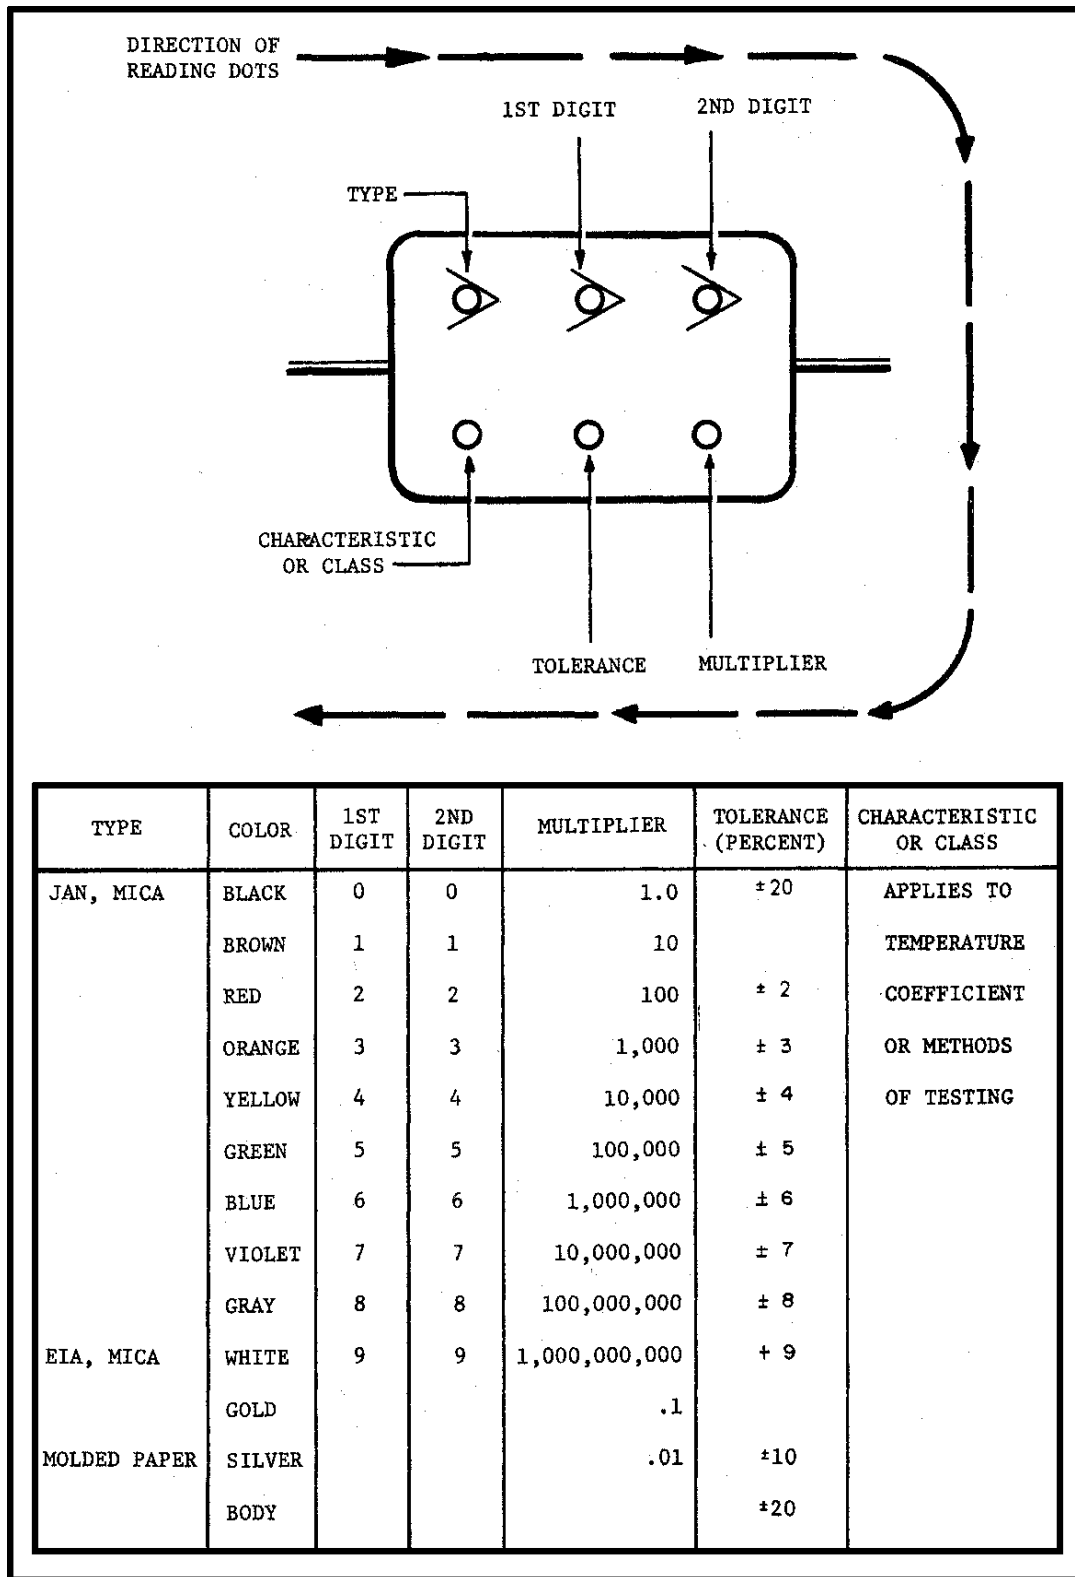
DIRECTION OF READING DOTS

1ST DIGIT

2ND DIGIT

TYPE

CHARACTERISTIC OR CLASS

TOLERANCE

MULTIPLIER

| TYPE | COLOR | 1ST DIGIT | 2ND DIGIT | MULTIPLIER | TOLERANCE (PERCENT) | CHARACTERISTIC OR CLASS |
|---|---|---|---|---|---|---|
| JAN, MICA | BLACK | 0 | 0 | 1.0 | ±20 | APPLIES TO |
| | BROWN | 1 | 1 | 10 | | TEMPERATURE |
| | RED | 2 | 2 | 100 | ± 2 | COEFFICIENT |
| | ORANGE | 3 | 3 | 1,000 | ± 3 | OR METHODS |
| | YELLOW | 4 | 4 | 10,000 | ± 4 | OF TESTING |
| | GREEN | 5 | 5 | 100,000 | ± 5 | |
| | BLUE | 6 | 6 | 1,000,000 | ± 6 | |
| | VIOLET | 7 | 7 | 10,000,000 | ± 7 | |
| | GRAY | 8 | 8 | 100,000,000 | ± 8 | |
| EIA, MICA | WHITE | 9 | 9 | 1,000,000,000 | + 9 | |
| | GOLD | | | .1 | | |
| MOLDED PAPER | SILVER | | | .01 | ±10 | |
| | BODY | | | | ±20 | |